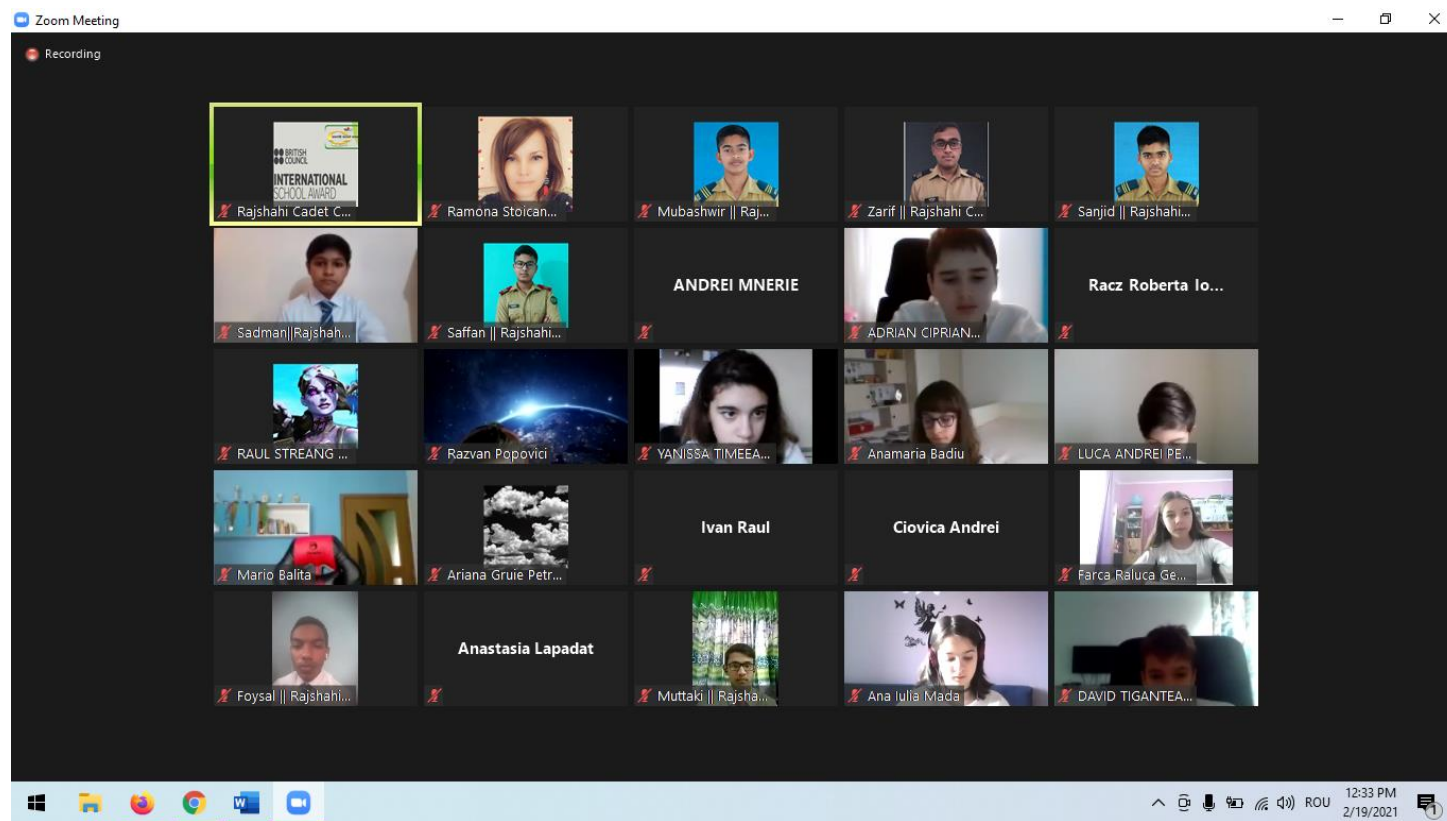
Zoom Meeting

Recording

BRITISH COUNCIL
INTERNATIONAL SCHOOL AWARD

Rajshahi Cadet C...
Ramona Stoican...
Mubashwir || Raj...
Zarif || Rajshahi C...
Sanjid || Rajshahi...

Sadman||Rajshah...
Saffan || Rajshahi...
ANDREI MNERIE
ADRIAN CIPRIAN...
Racz Roberta Io...

RAUL STREANG ...
Razvan Popovici
YANISSA TIMEEA...
Anamaria Badiu
LUCA ANDREI PE...

Mario Balita
Ariana Gruie Petr...
Ivan Raul
Ciovica Andrei
Farca Raluca Ge...

Foysal || Rajshahi...
Anastasia Lapadat
Muttaki || Rajsha...
Ana Iulia Mada
DAVID TIGANTEA...

ROU 12:33 PM 2/19/2021